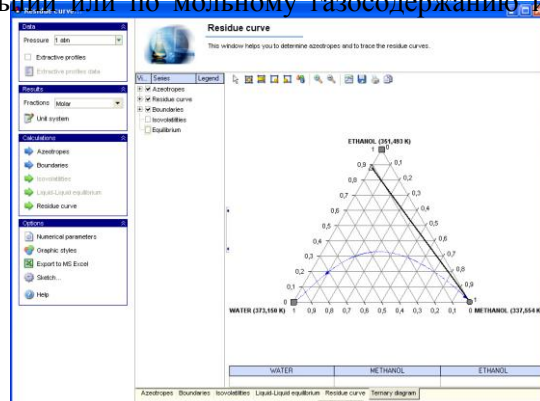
ный или по мольному газосодержанию и
Residue curve

Data
Pressure 1 atm
Extractive profiles
Extractive profiles data

Results
Fractions Molar
Unit system

Calculations
Azeotropes
Boundaries
Isovolatilities
Liquid-Liquid equilibrium
Residue curve

Options
Numerical parameters
Graphic styles
Export to MS Excel
Sketch...
Help

Residue curve
This window helps you to determine azeotropes and to trace the residue curves.

Vi... Series Legend
Azeotropes
Residue curve
Boundaries
Isovolatilities
Equilibrium

ETHANOL (351,493 K)
0
0,1
0,2
0,3
0,4
0,5
0,6
0,7
0,8
0,9
1
1
0,9
0,8
0,7
0,6
0,5
0,4
0,3
0,2
0,1
0
WATER (373,150 K) 1 0,9 0,8 0,7 0,6 0,5 0,4 0,3 0,2 0,1 0 METHANOL (337,654 K)

| WATER | METHANOL | ETHANOL |
|---|---|---|

Azeotropes Boundaries Isovolatilities Liquid-Liquid equilibrium Residue curve Ternary diagram